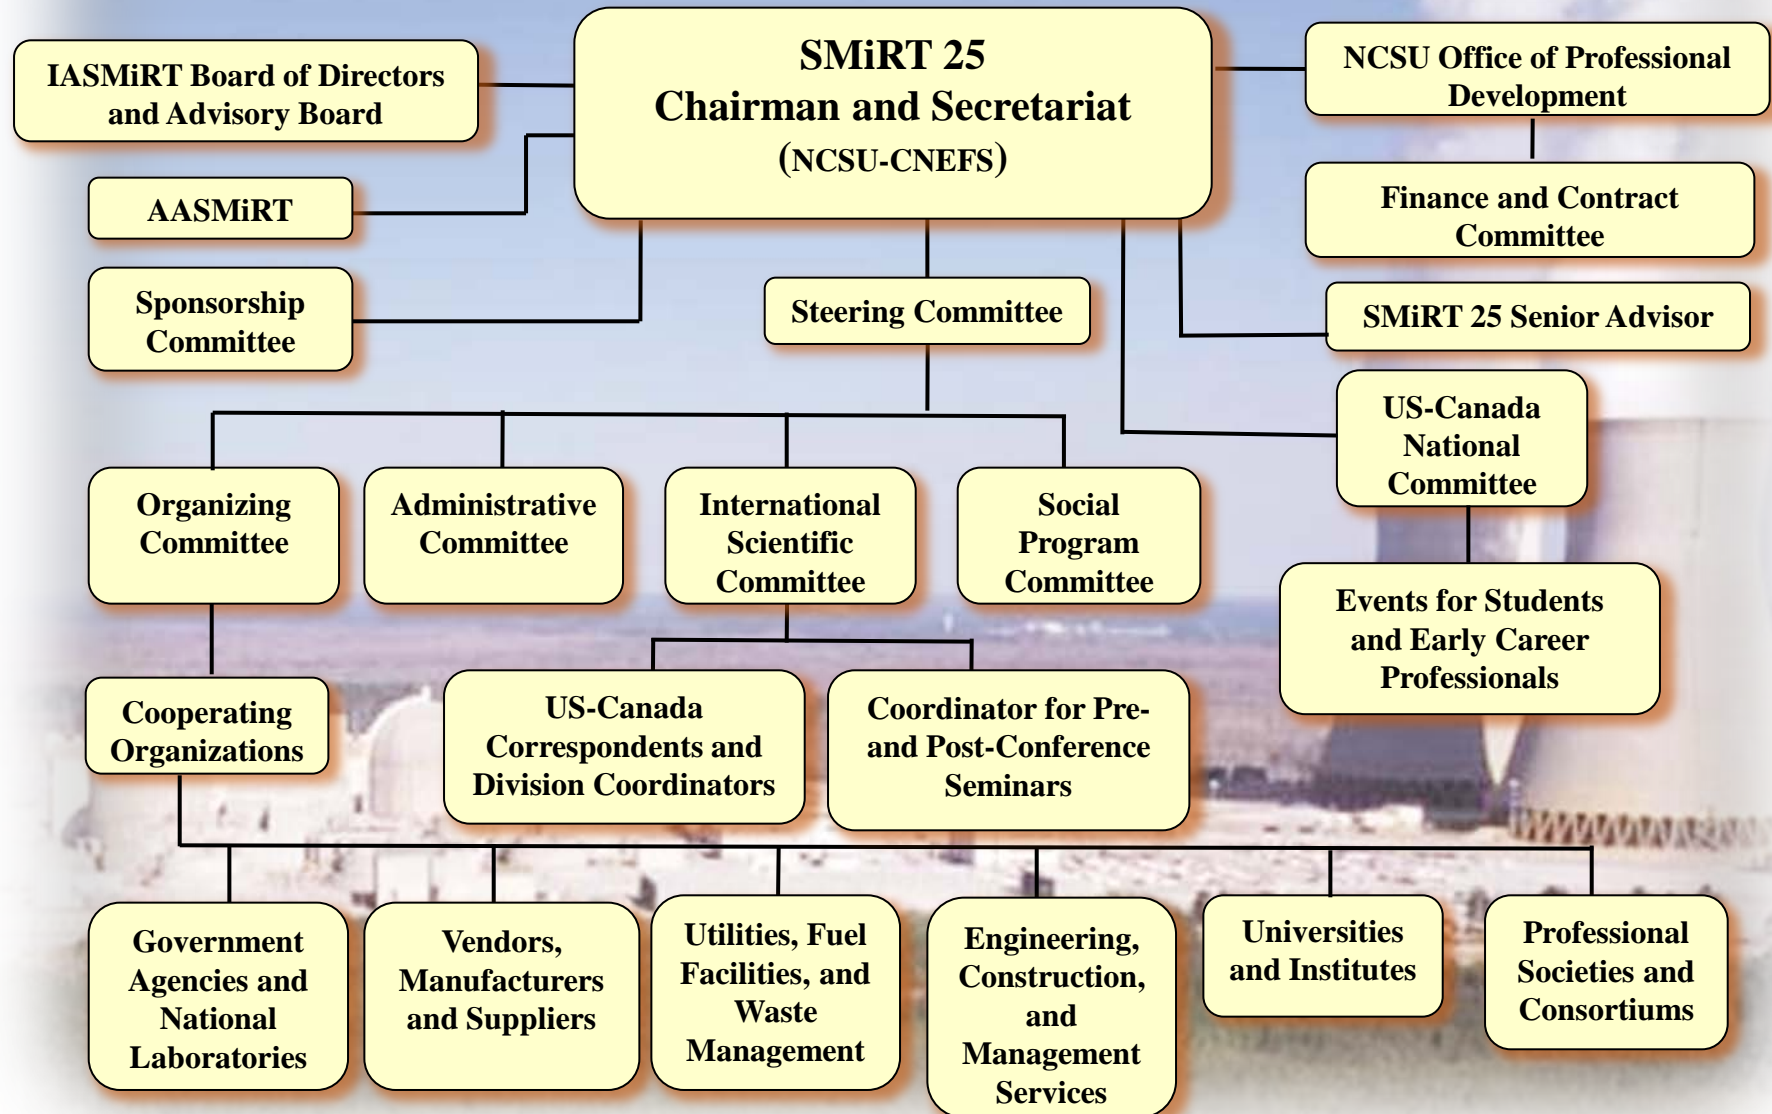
SMiRT 25
Chairman and Secretariat
(NCSU-CNEFS)

IASMiRT Board of Directors and Advisory Board

AASMiRT

Sponsorship Committee

NCSU Office of Professional Development

Finance and Contract Committee

SMiRT 25 Senior Advisor

Steering Committee

US-Canada National Committee

Organizing Committee

Administrative Committee

International Scientific Committee

Social Program Committee

Events for Students and Early Career Professionals

Cooperating Organizations

US-Canada Correspondents and Division Coordinators

Coordinator for Pre- and Post-Conference Seminars

Government Agencies and National Laboratories

Vendors, Manufacturers and Suppliers

Utilities, Fuel Facilities, and Waste Management

Engineering, Construction, and Management Services

Universities and Institutes

Professional Societies and Consortiums